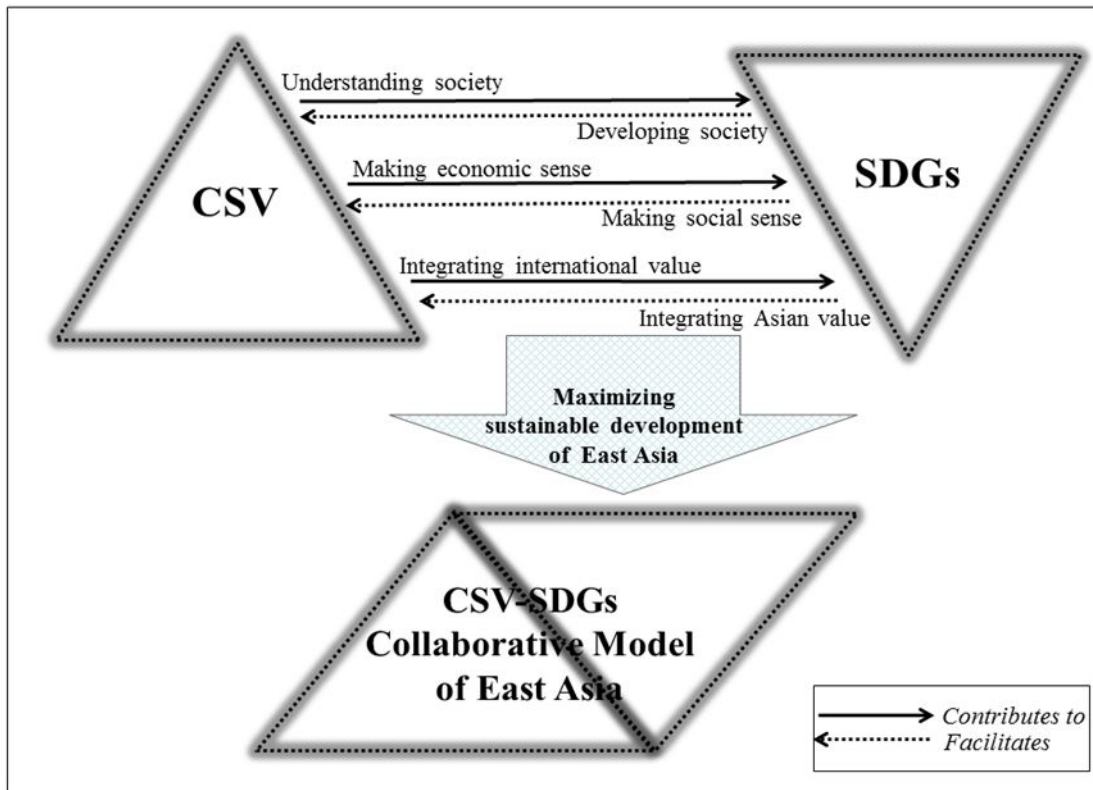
CSV

Understanding society

Developing society

Making economic sense

Making social sense

Integrating international value

Integrating Asian value

SDGs

Maximizing sustainable development of East Asia

CSV-SDGs Collaborative Model of East Asia

Contributes to
Facilitates